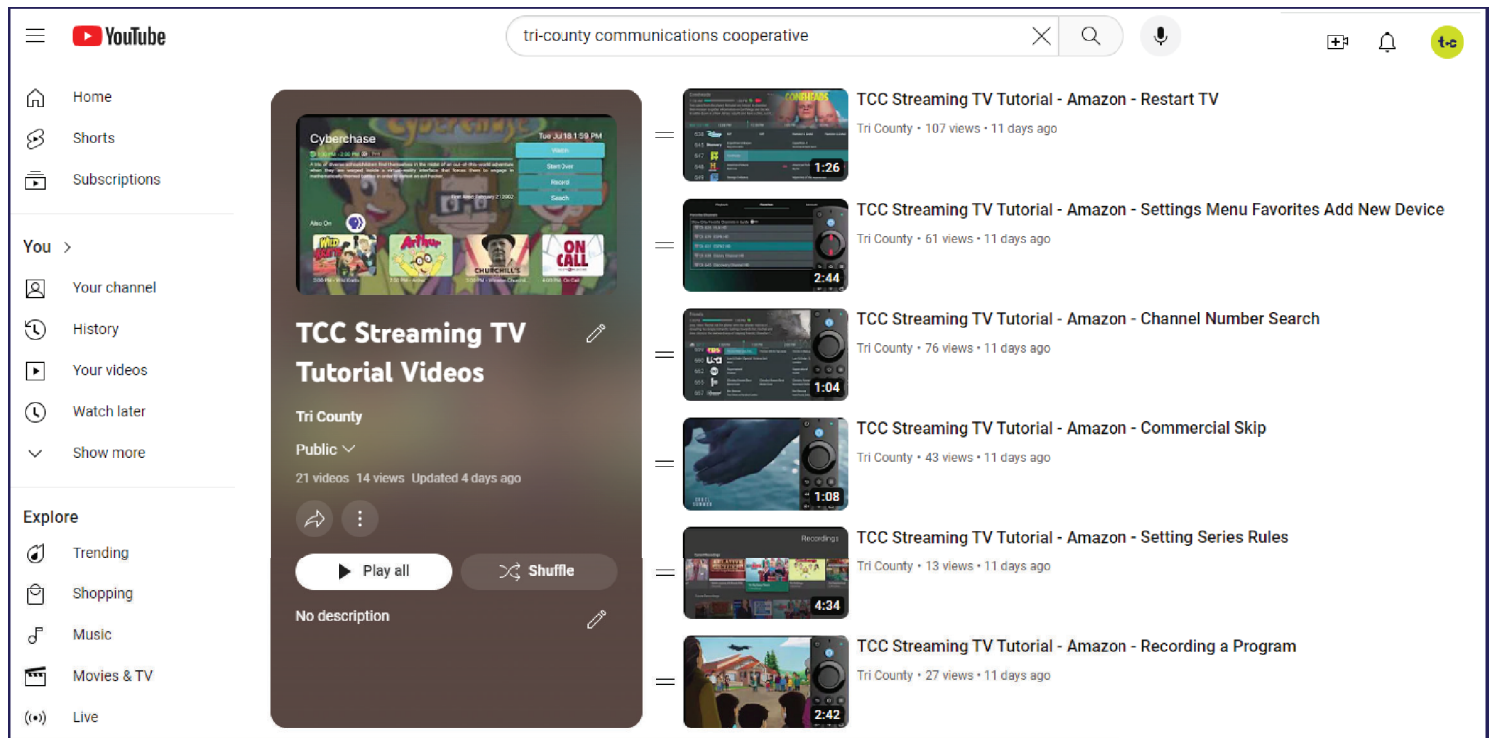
YouTube

tri-county communications cooperative

t-c

Home
Shorts
Subscriptions

You >
Your channel
History
Your videos
Watch later
Show more

Explore
Trending
Shopping
Music
Movies & TV
Live

Cyberchase
Tue Jul 18 1:59 PM
Watch
Start Over
Record
Search
Also On
Arthur
CHURCHILL'S
ON CALL

TCC Streaming TV Tutorial Videos
Tri County
Public
21 videos 14 views Updated 4 days ago
Play all
Shuffle
No description

1:26
TCC Streaming TV Tutorial - Amazon - Restart TV
Tri County • 107 views • 11 days ago

2:44
TCC Streaming TV Tutorial - Amazon - Settings Menu Favorites Add New Device
Tri County • 61 views • 11 days ago

1:04
TCC Streaming TV Tutorial - Amazon - Channel Number Search
Tri County • 76 views • 11 days ago

1:08
TCC Streaming TV Tutorial - Amazon - Commercial Skip
Tri County • 43 views • 11 days ago

Recordings
4:34
TCC Streaming TV Tutorial - Amazon - Setting Series Rules
Tri County • 13 views • 11 days ago

2:42
TCC Streaming TV Tutorial - Amazon - Recording a Program
Tri County • 27 views • 11 days ago